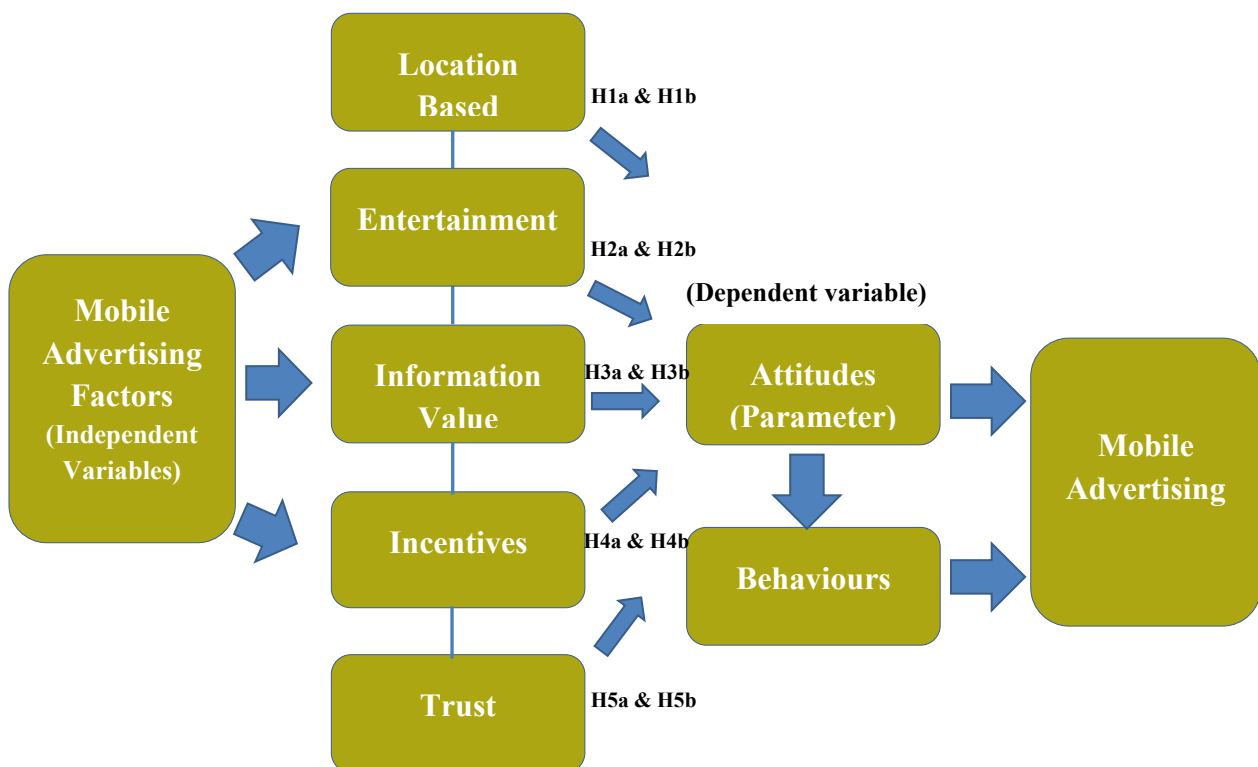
Location Based

H1a & H1b

Entertainment

H2a & H2b

Mobile Advertising Factors (Independent Variables)

Information Value

H3a & H3b

(Dependent variable)

Attitudes (Parameter)

Mobile Advertising

Incentives

H4a & H4b

Behaviours

Trust

H5a & H5b